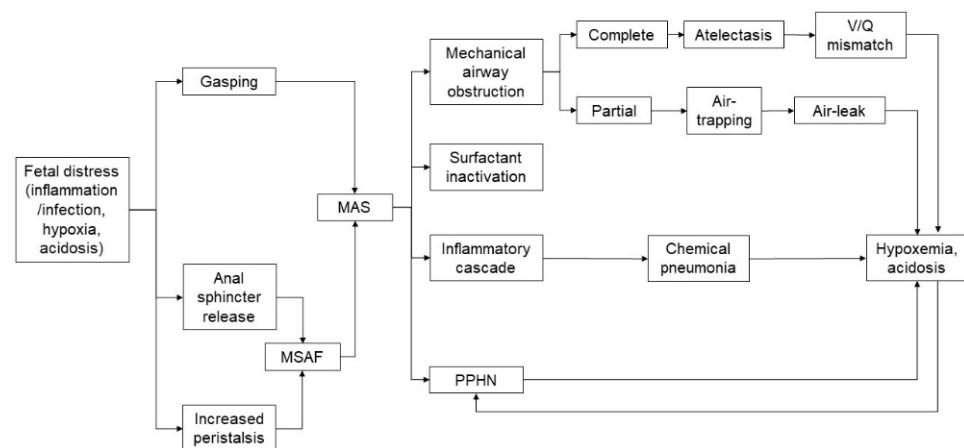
Fetal distress (inflammation /infection, hypoxia, acidosis)

Gasping

Anal sphincter release

Increased peristalsis

MSAF

MAS

Mechanical airway obstruction

Complete

Atelectasis

V/Q mismatch

Partial

Air-trapping

Air-leak

Surfactant inactivation

Inflammatory cascade

Chemical pneumonia

Hypoxemia, acidosis

PPHN